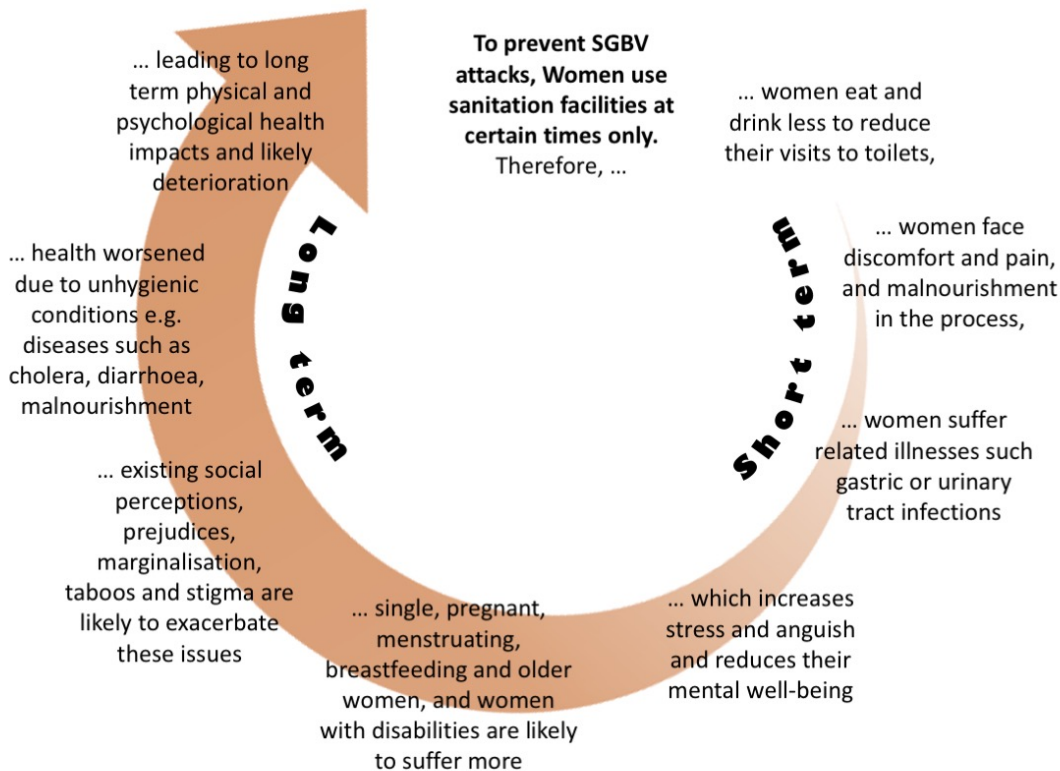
**To prevent SGBV attacks, Women use sanitation facilities at certain times only.** Therefore, …

… women eat and drink less to reduce their visits to toilets,

… women face discomfort and pain, and malnourishment in the process,

… women suffer related illnesses such gastric or urinary tract infections

… which increases stress and anguish and reduces their mental well-being

… single, pregnant, menstruating, breastfeeding and older women, and women with disabilities are likely to suffer more

… existing social perceptions, prejudices, marginalisation, taboos and stigma are likely to exacerbate these issues

… health worsened due to unhygienic conditions e.g. diseases such as cholera, diarrhoea, malnourishment

… leading to long term physical and psychological health impacts and likely deterioration

Short term

Long term